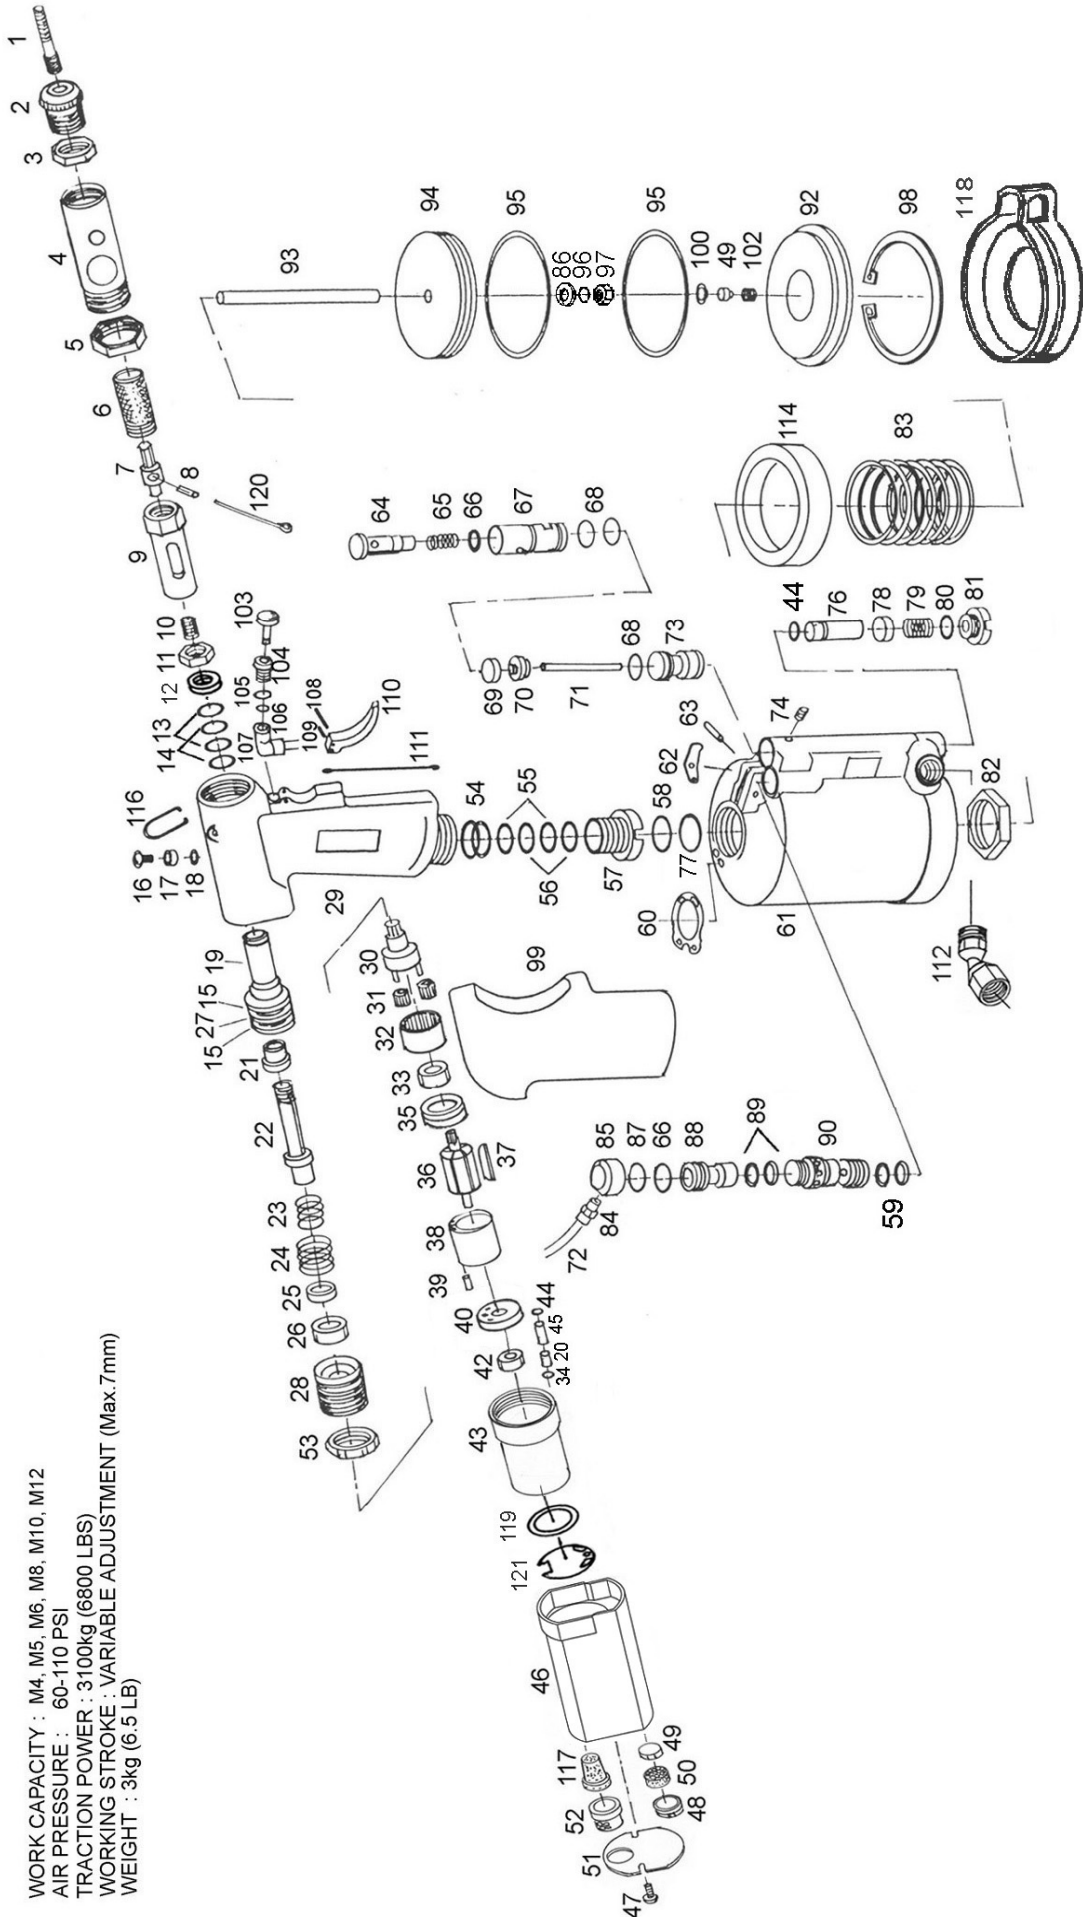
WORK CAPACITY : M4, M5, M6, M8, M10, M12
AIR PRESSURE : 60-110 PSI
TRACTION POWER : 3100kg (6800 LBS)
WORKING STROKE : VARIABLE ADJUSTMENT (Max.7mm)
WEIGHT : 3kg (6.5 LB)

1 2 3 4 5 6 7 8 9 10 11 12 13 14 16 17 18 116 120 103 104 105 106 107 108 109 110 111 19 15 27 15 21 22 23 24 25 26 28 53 29 30 31 32 33 35 36 37 38 39 40 42 43 44 45 20 34 119 121 46 117 52 51 47 49 50 48 54 55 56 57 58 60 61 62 63 64 65 66 67 68 69 70 71 68 73 74 77 99 85 87 66 88 89 90 59 84 72 93 94 95 86 96 97 95 100 49 102 92 98 118 114 83 44 76 78 79 80 81 82 112